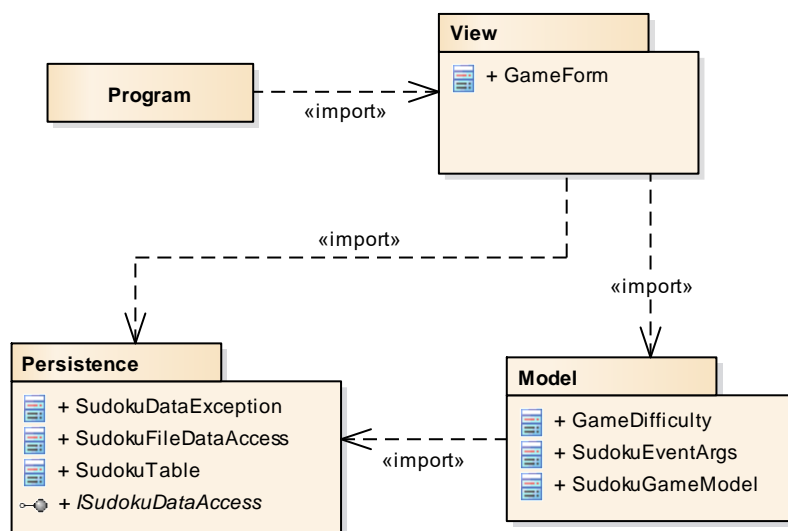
View

+ GameForm

Program

«import»

«import»

«import»

Persistence

+ SudokuDataException

+ SudokuFileDataAccess

+ SudokuTable

+ ISudokuDataAccess

«import»

Model

+ GameDifficulty

+ SudokuEventArgs

+ SudokuGameModel